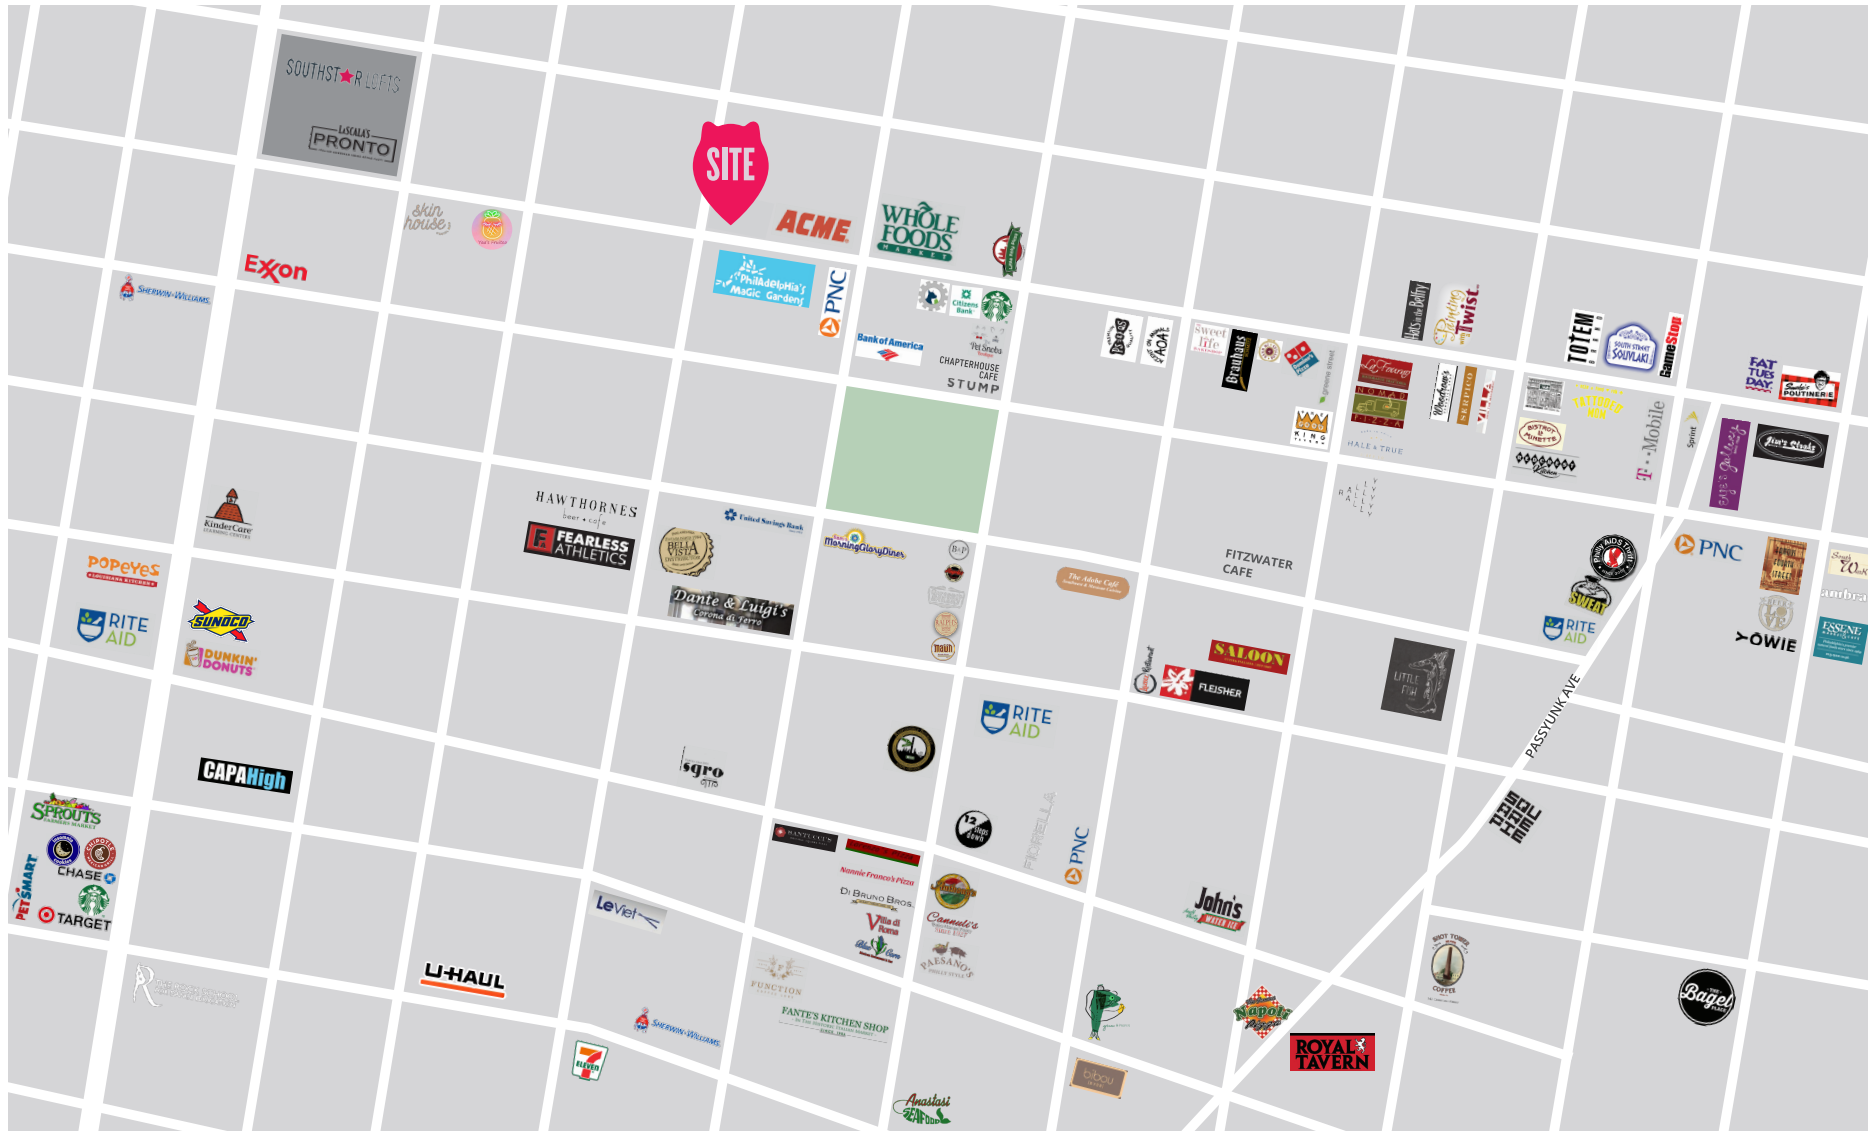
SOUTHSTAR LOFTS
LASCALA'S PRONTO
SITE
ACME
WHOLE FOODS MARKET
skin house
Exxon
SHERWIN-WILLIAMS
Philadelphia's Magic Gardens
PNC
Citizens Bank
Bank of America
Yet Snobs
CHAPTERHOUSE CAFE
STUMP
Sweet Life
Brauhaus
Bats in the Belfry
Twist
TOTEM
South Street Souvlaki
GameStop
FAT TUES DAY
POUTINERIE
KING
HALE & TRUE
NOMAD PIZZA
BISTROT LA MINETTE
TATTOOED MOM
T-Mobile
Sprint
Jim's Steaks
HAWTHORNES beer + cafe
FEARLESS ATHLETICS
BELLA VISTA
United Savings Bank
Morning Glory Diner
Dante & Luigi's
FITZWATER CAFE
The Adobe Cafe
PNC
KinderCare
POPEYES
RITE AID
SUNOCO
DUNKIN' DONUTS
SALOON
FLEISHER
SUBZI
RITE AID
ESSENE
OWIE
PASSYUNK AVE
RITE AID
sgro
CAPAHigh
SPROUTS FARMERS MARKET
CHASE
PETSMART
TARGET
12 steps down
PNC
Nonnie Franco's Pizza
Di Bruno Bros.
Villa di Roma
Cannuli's
PAESANO'S
LeViet
John's WATER ICE
U-HAUL
FUNCTION
FANTE'S KITCHEN SHOP
SHERWIN-WILLIAMS
7 ELEVEN
Anastasi SEAFOOD
bibou
Napoli Pizza
ROYAL TAVERN
COFFEE
Bagel